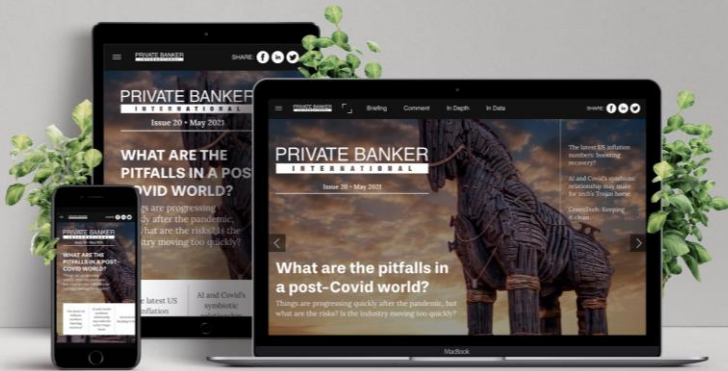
PRIVATE BANKER INTERNATIONAL

SHARE

PRIVATE BANKER INTERNATIONAL

Issue 20 • May 2021

WHAT ARE THE PITFALLS IN A POST-COVID WORLD?

Things are progressing quickly after the pandemic, but what are the risks? Is the industry moving too quickly?

The latest US inflation

AI and Covid's symbiotic

Briefing Comment In Depth In Data

SHARE

PRIVATE BANKER INTERNATIONAL

Issue 20 • May 2021

What are the pitfalls in a post-Covid world?

Things are progressing quickly after the pandemic, but what are the risks? Is the industry moving too quickly?

The latest US inflation numbers: boosting recovery?

AI and Covid's symbiotic relationship may make for 2021's Trojan horse

CleanTech: Keeping it clean

PRIVATE BANKER INTERNATIONAL

Issue 20 • May 2021

WHAT ARE THE PITFALLS IN A POST-COVID WORLD?

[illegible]

MacBook